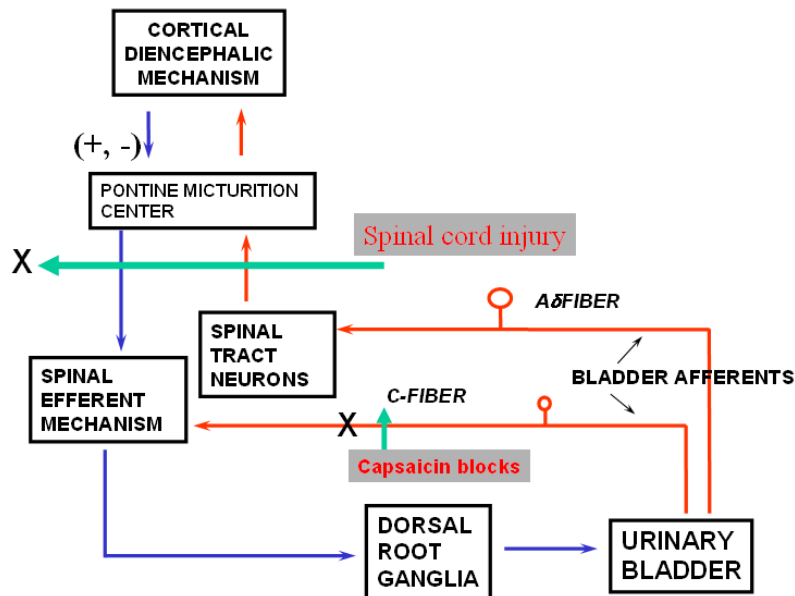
CORTICAL DIENCEPHALIC MECHANISM

(+, -)

PONTINE MICTURITION CENTER

Spinal cord injury

X

$A\delta$FIBER

SPINAL TRACT NEURONS

SPINAL EFFERENT MECHANISM

BLADDER AFFERENTS

C-FIBER

X

Capsaicin blocks

DORSAL ROOT GANGLIA

URINARY BLADDER